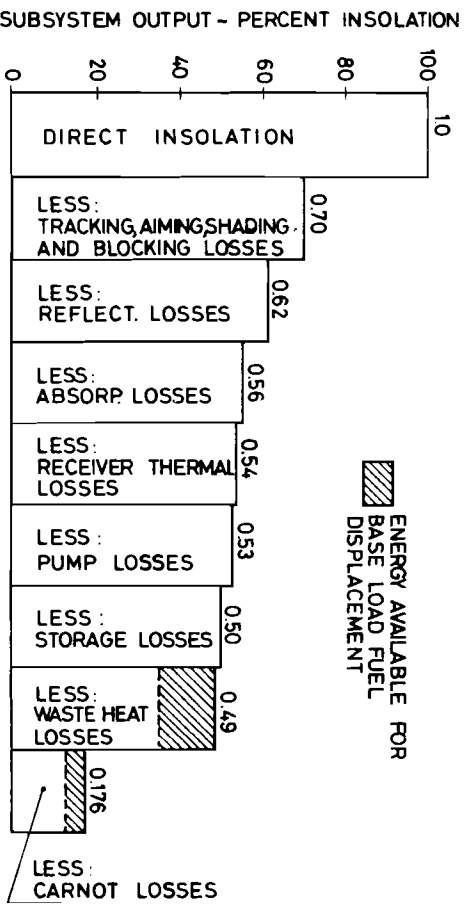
SUBSYSTEM OUTPUT – PERCENT INSOLATION

0
20
40
60
80
100

DIRECT INSOLATION
1.0

LESS:
TRACKING, AIMING, SHADING, AND BLOCKING LOSSES
0.70

LESS:
REFLECT. LOSSES
0.62

LESS:
ABSORP. LOSSES
0.56

LESS:
RECEIVER THERMAL LOSSES
0.54

LESS:
PUMP LOSSES
0.53

LESS:
STORAGE LOSSES
0.50

LESS:
WASTE HEAT LOSSES
0.49

0.176

LESS:
CARNOT LOSSES

ENERGY AVAILABLE FOR BASE LOAD FUEL DISPLACEMENT